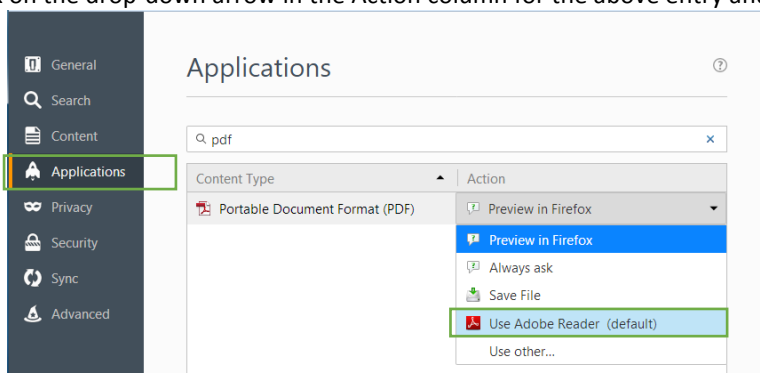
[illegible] on the drop-down arrow in the Action column for the above entry and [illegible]

General
Search
Content
Applications
Privacy
Security
Sync
Advanced

Applications

pdf

| Content Type | Action |
|---|---|
| Portable Document Format (PDF) | Preview in Firefox |

Preview in Firefox
Always ask
Save File
Use Adobe Reader (default)
Use other...